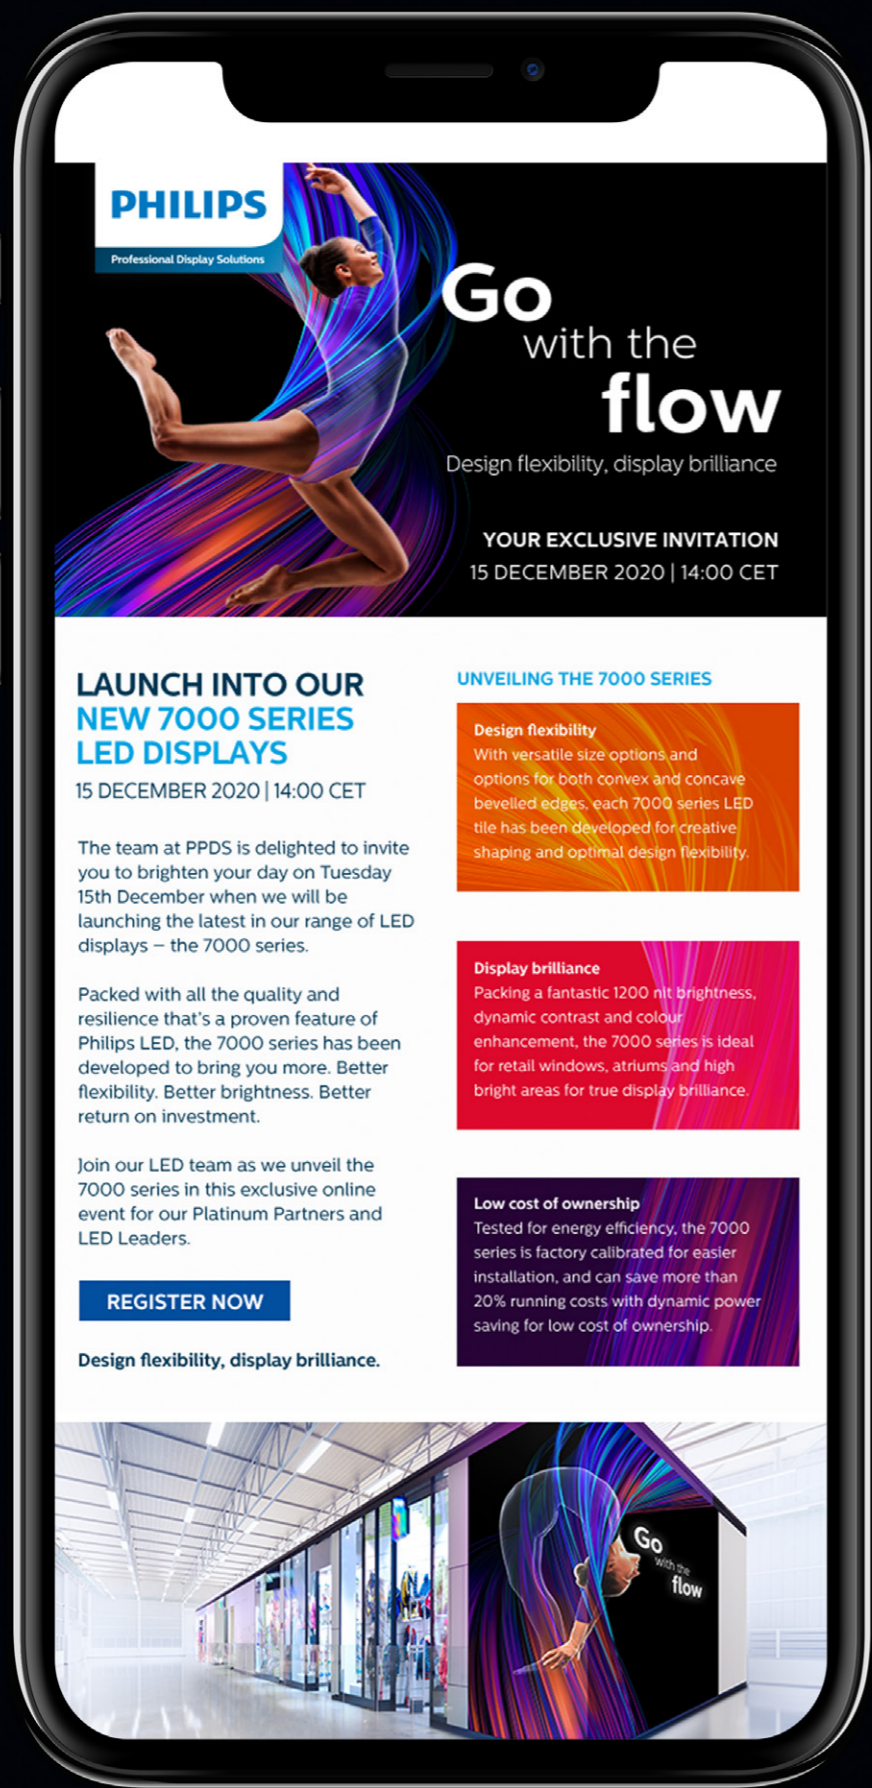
PHILIPS
Professional Display Solutions

Go with the flow

Design flexibility, display brilliance

YOUR EXCLUSIVE INVITATION
15 DECEMBER 2020 | 14:00 CET

LAUNCH INTO OUR NEW 7000 SERIES LED DISPLAYS
15 DECEMBER 2020 | 14:00 CET

The team at PPDS is delighted to invite you to brighten your day on Tuesday 15th December when we will be launching the latest in our range of LED displays – the 7000 series.

Packed with all the quality and resilience that's a proven feature of Philips LED, the 7000 series has been developed to bring you more. Better flexibility. Better brightness. Better return on investment.

Join our LED team as we unveil the 7000 series in this exclusive online event for our Platinum Partners and LED Leaders.

REGISTER NOW

Design flexibility, display brilliance.

UNVEILING THE 7000 SERIES

Design flexibility
With versatile size options and options for both convex and concave bevelled edges, each 7000 series LED tile has been developed for creative shaping and optimal design flexibility.

Display brilliance
Packing a fantastic 1200 nit brightness, dynamic contrast and colour enhancement, the 7000 series is ideal for retail windows, atriums and high bright areas for true display brilliance.

Low cost of ownership
Tested for energy efficiency, the 7000 series is factory calibrated for easier installation, and can save more than 20% running costs with dynamic power saving for low cost of ownership.

Go with the flow